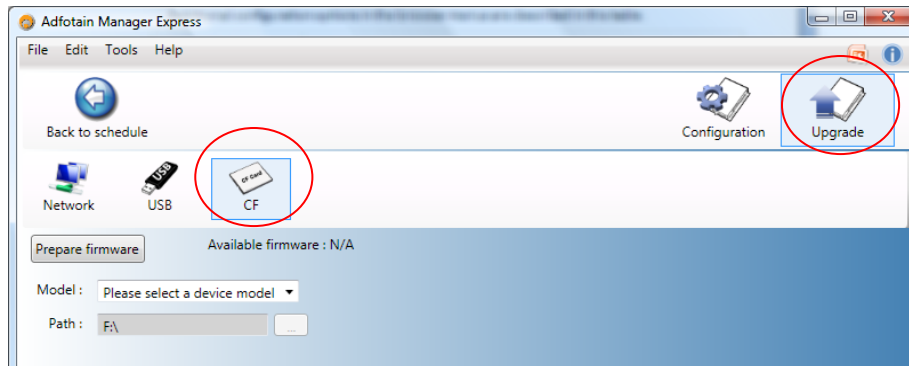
Adfotain Manager Express

File Edit Tools Help

Back to schedule

Configuration

Upgrade

Network

USB

CF Card

CF

Prepare firmware

Available firmware : N/A

Model : Please select a device model

Path : F:\

...